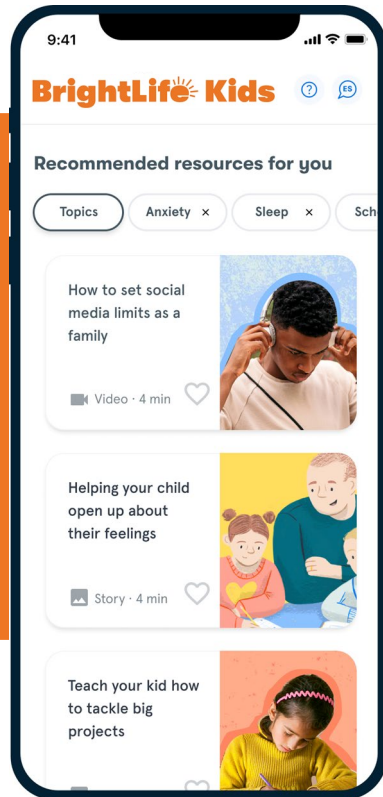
9:41

BrightLife Kids

?

ES

Recommended resources for you

Topics

Anxiety ×

Sleep ×

Sch

How to set social media limits as a family

Video · 4 min

Helping your child open up about their feelings

Story · 4 min

Teach your kid how to tackle big projects